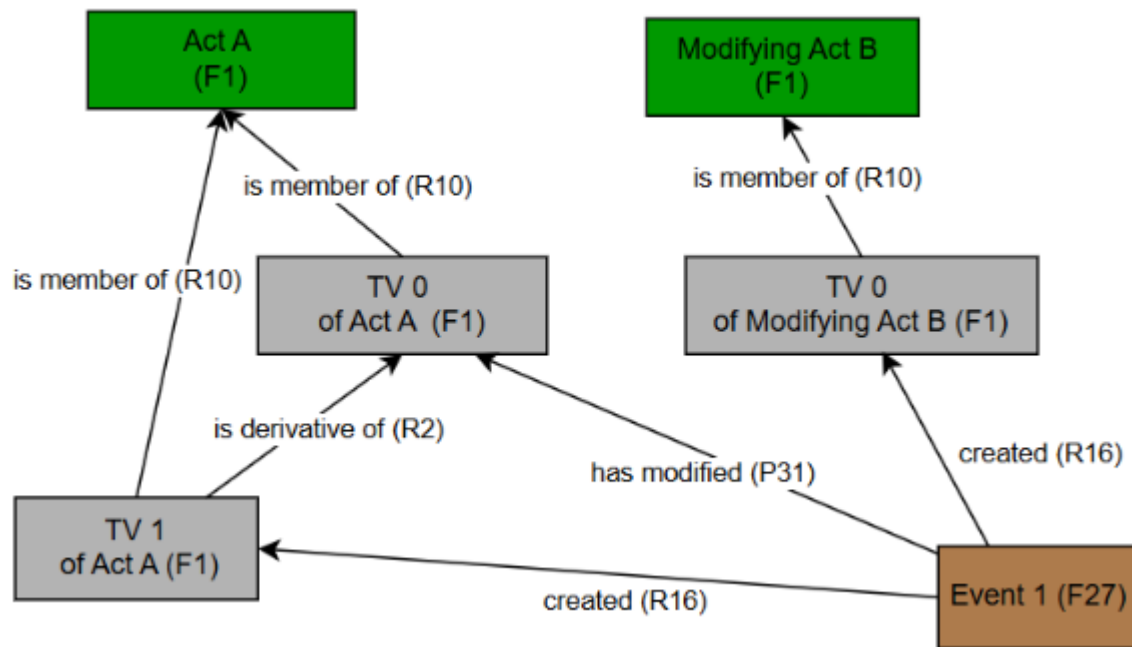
Act A
(F1)

Modifying Act B
(F1)

is member of (R10)

is member of (R10)

is member of (R10)

TV 0
of Act A (F1)

TV 0
of Modifying Act B (F1)

is derivative of (R2)

has modified (P31)

created (R16)

TV 1
of Act A (F1)

created (R16)

Event 1 (F27)